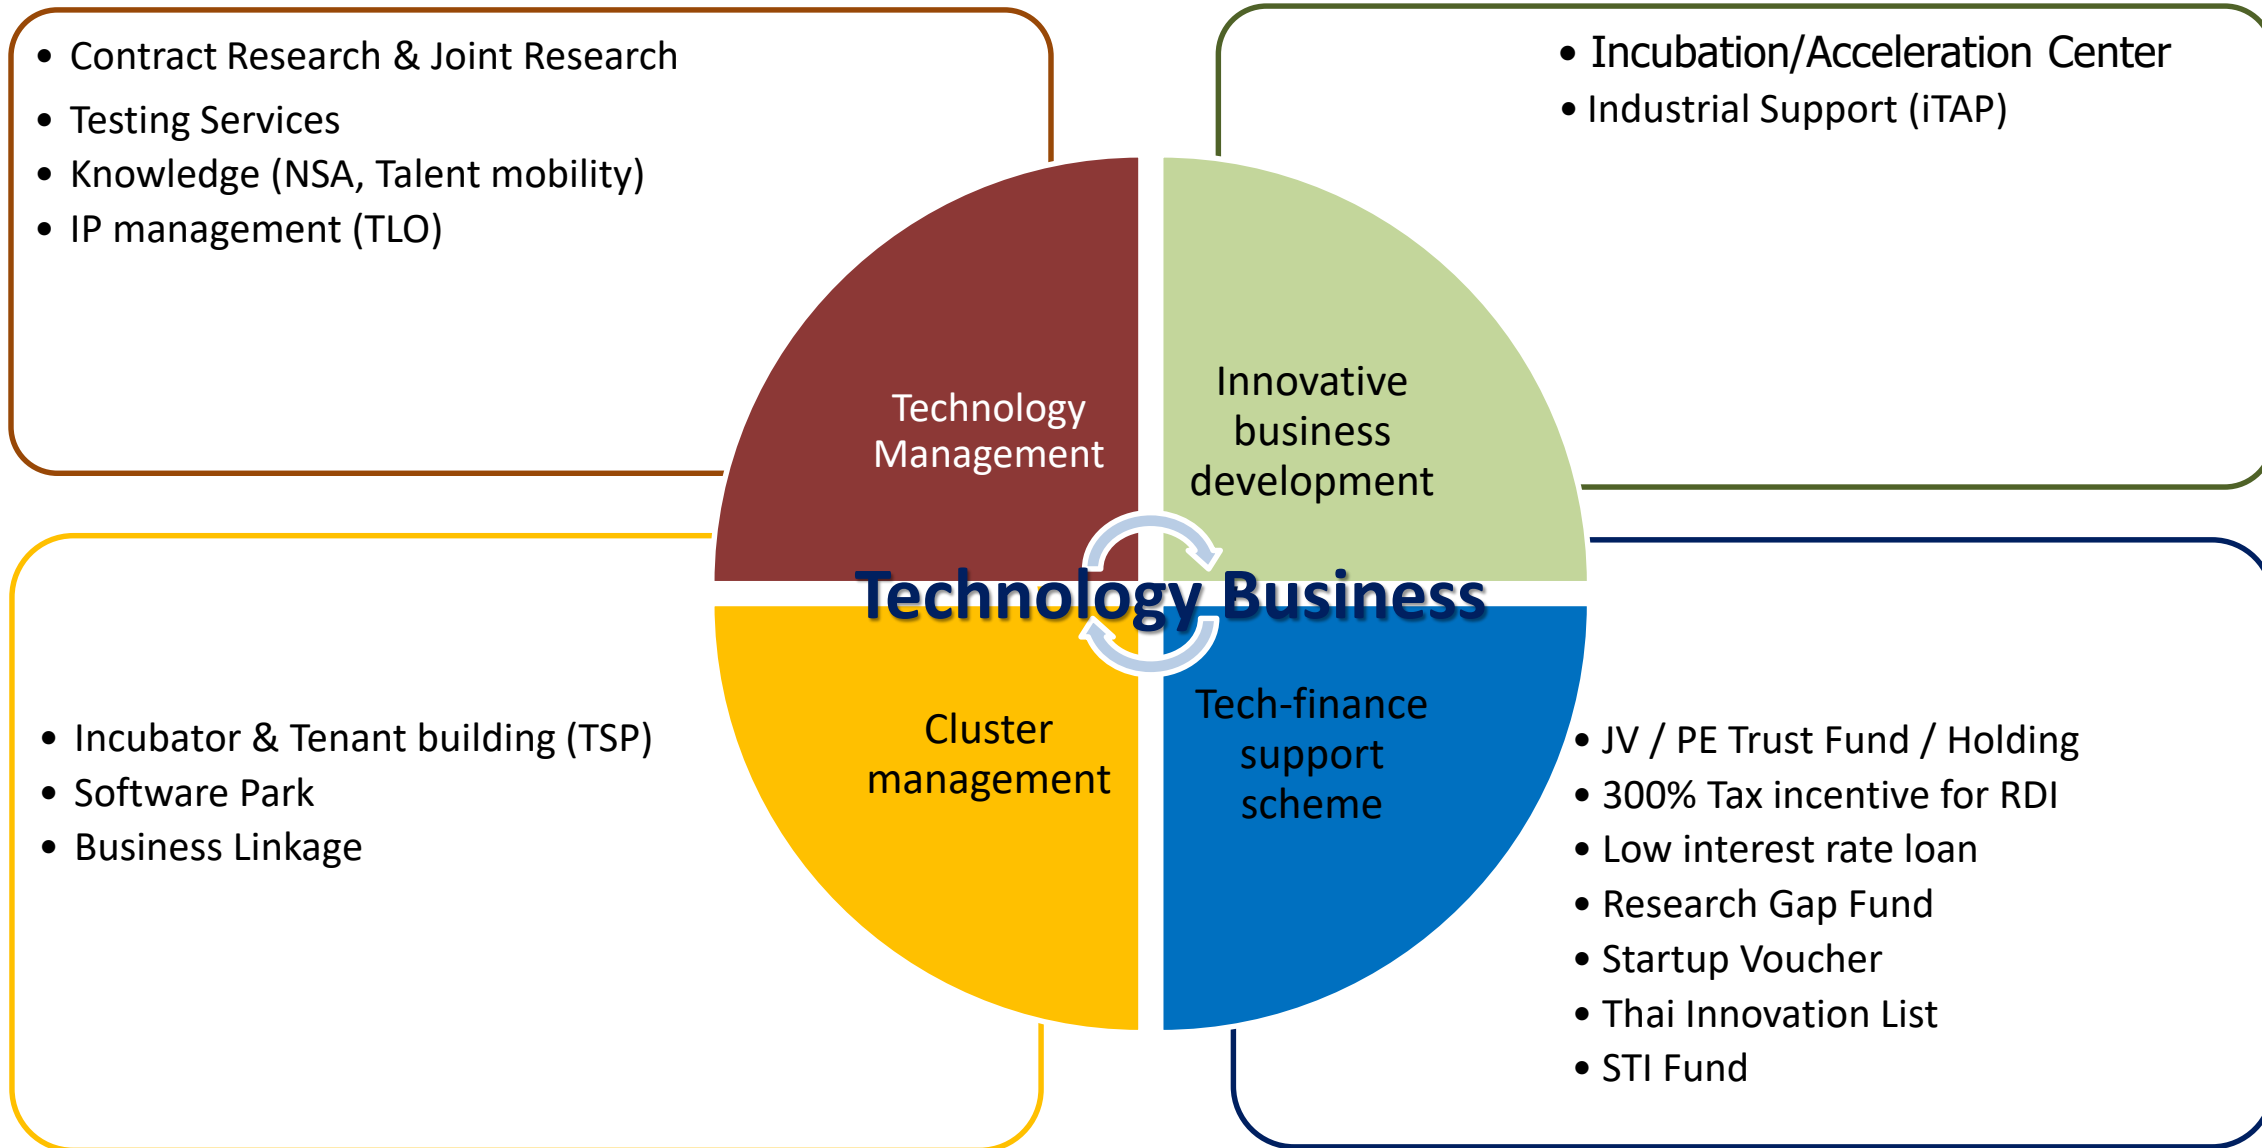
- Contract Research & Joint Research
- Testing Services
- Knowledge (NSA, Talent mobility)
- IP management (TLO)

- Incubation/Acceleration Center
- Industrial Support (iTAP)

Technology Management

Innovative business development

Technology Business

Cluster management

Tech-finance support scheme

- Incubator & Tenant building (TSP)
- Software Park
- Business Linkage

- JV / PE Trust Fund / Holding
- 300% Tax incentive for RDI
- Low interest rate loan
- Research Gap Fund
- Startup Voucher
- Thai Innovation List
- STI Fund